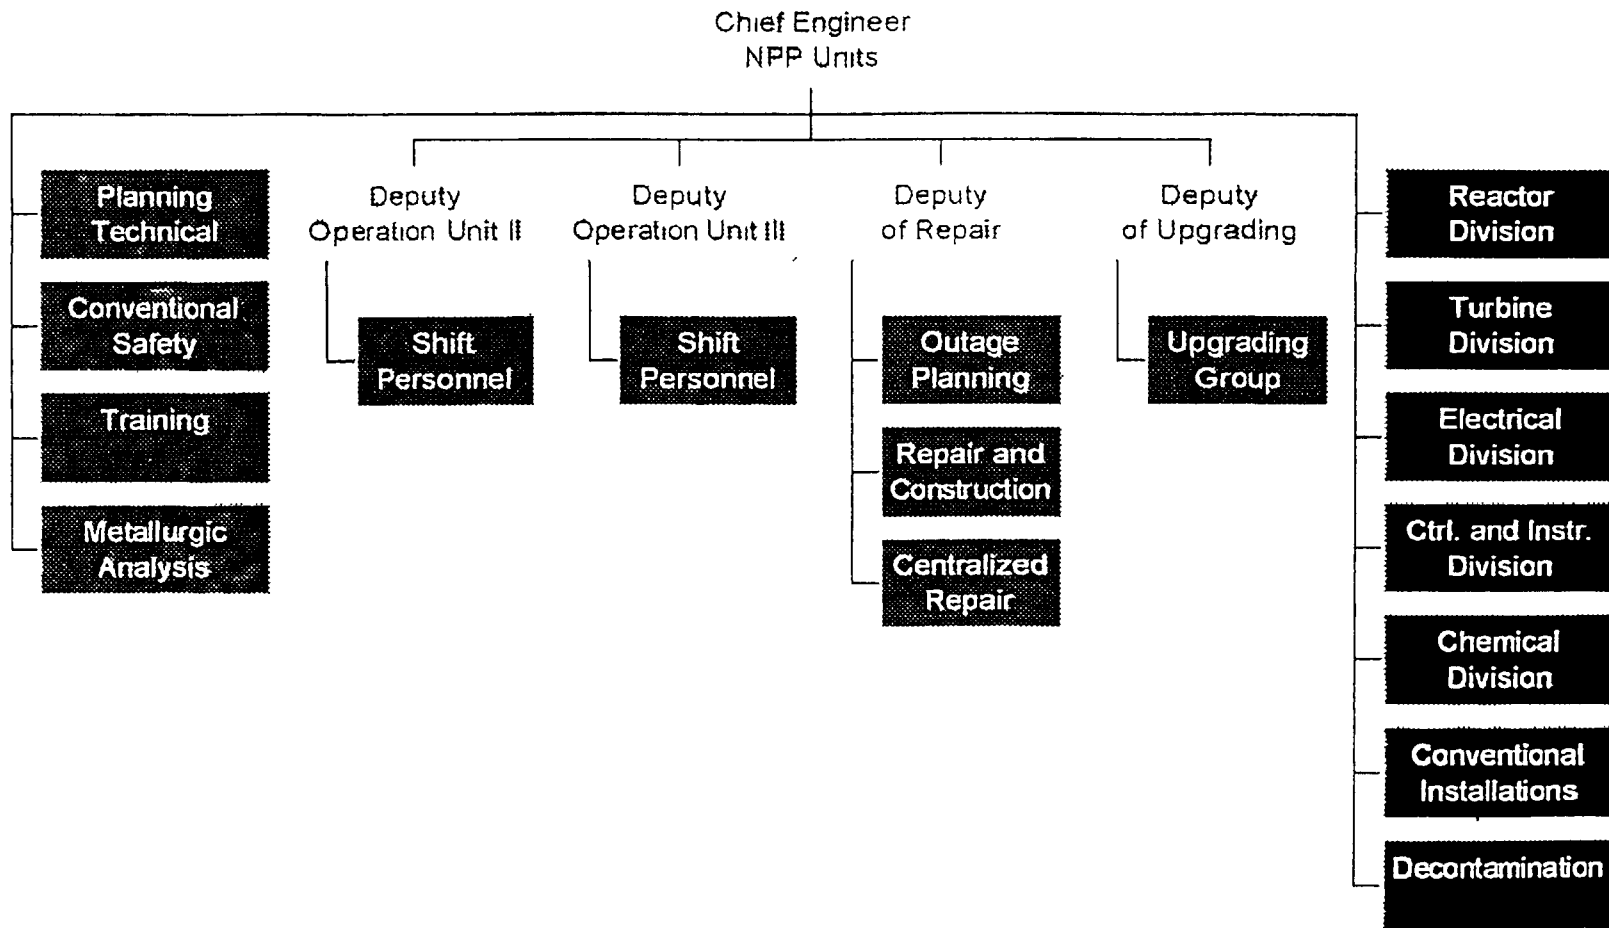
Chief Engineer
NPP Units

Planning Technical

Conventional Safety

Training

Metallurgic Analysis

Deputy Operation Unit II

Shift Personnel

Deputy Operation Unit III

Shift Personnel

Deputy of Repair

Outage Planning

Repair and Construction

Centralized Repair

Deputy of Upgrading

Upgrading Group

Reactor Division

Turbine Division

Electrical Division

Ctrl. and Instr. Division

Chemical Division

Conventional Installations

Decontamination